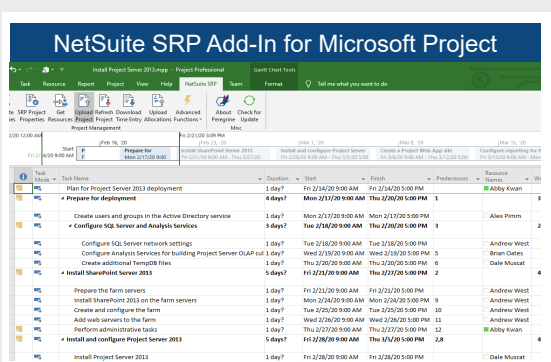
NetSuite SRP Add-In for Microsoft Project

Install Project Server 2013.mpp - Project Professional

Gantt Chart Tools

Task Resource Report Project View Help NetSuite SRP Team Format Tell me what you want to do

te SRP Project Properties Get Resources Upload Project Refresh Project Download Time Entry Upload Allocations Advanced Functions About Peregrine Check for Update

Project Management Misc

Feb 16, '20 Mar 1, '20 Mar 15, '20

Start Fri 2/14/20 9:00 AM

Prepare for Mon 2/17/20 9:00

Install SharePoint Server 2013 Fri 2/21/20 9:00 AM - Thu 2/27/20

Install and configure Project Server Fri 2/28/20 9:00 AM - Thu 3/5/20

Configure a Project Web App site Fri 3/6/20 9:00 AM - Thu 3/12/20

Configure reporting for Fri 3/13/20 9:00 AM

| | Task Mode | Task Name | Duration | Start | Finish | Predecessors | Resource Names |
|---|---|---|---|---|---|---|---|
| | | Plan for Project Server 2013 deployment | 1 day? | Fri 2/14/20 9:00 AM | Fri 2/14/20 5:00 PM | | Abby Kwan |
| | | Prepare for deployment | 4 days? | Mon 2/17/20 9:00 AM | Thu 2/20/20 5:00 PM | 1 | |
| | | Create users and groups in the Active Directory service | 1 day? | Mon 2/17/20 9:00 AM | Mon 2/17/20 5:00 PM | | Alex Pimm |
| | | Configure SQL Server and Analysis Services | 3 days? | Tue 2/18/20 9:00 AM | Thu 2/20/20 5:00 PM | 3 | |
| | | Configure SQL Server network settings | 1 day? | Tue 2/18/20 9:00 AM | Tue 2/18/20 5:00 PM | | Andrew West |
| | | Configure Analysis Services for building Project Server OLAP cul | 1 day? | Wed 2/19/20 9:00 AM | Wed 2/19/20 5:00 PM | 5 | Brian Oates |
| | | Create additional TempDB files | 1 day? | Thu 2/20/20 9:00 AM | Thu 2/20/20 5:00 PM | 6 | Dale Muscat |
| | | Install SharePoint Server 2013 | 5 days? | Fri 2/21/20 9:00 AM | Thu 2/27/20 5:00 PM | 2 | |
| | | Prepare the farm servers | 1 day? | Fri 2/21/20 9:00 AM | Fri 2/21/20 5:00 PM | | Andrew West |
| | | Install SharePoint 2013 on the farm servers | 1 day? | Mon 2/24/20 9:00 AM | Mon 2/24/20 5:00 PM | 9 | Andrew West |
| | | Create and configure the farm | 1 day? | Tue 2/25/20 9:00 AM | Tue 2/25/20 5:00 PM | 10 | Andrew West |
| | | Add web servers to the farm | 1 day? | Wed 2/26/20 9:00 AM | Wed 2/26/20 5:00 PM | 11 | Andrew West |
| | | Perform administrative tasks | 1 day? | Thu 2/27/20 9:00 AM | Thu 2/27/20 5:00 PM | 12 | Abby Kwan |
| | | Install and configure Project Server 2013 | 5 days? | Fri 2/28/20 9:00 AM | Thu 3/5/20 5:00 PM | 2,8 | |
| | | Install Project Server 2013 | 1 day? | Fri 2/28/20 9:00 AM | Fri 2/28/20 5:00 PM | | Dale Muscat |